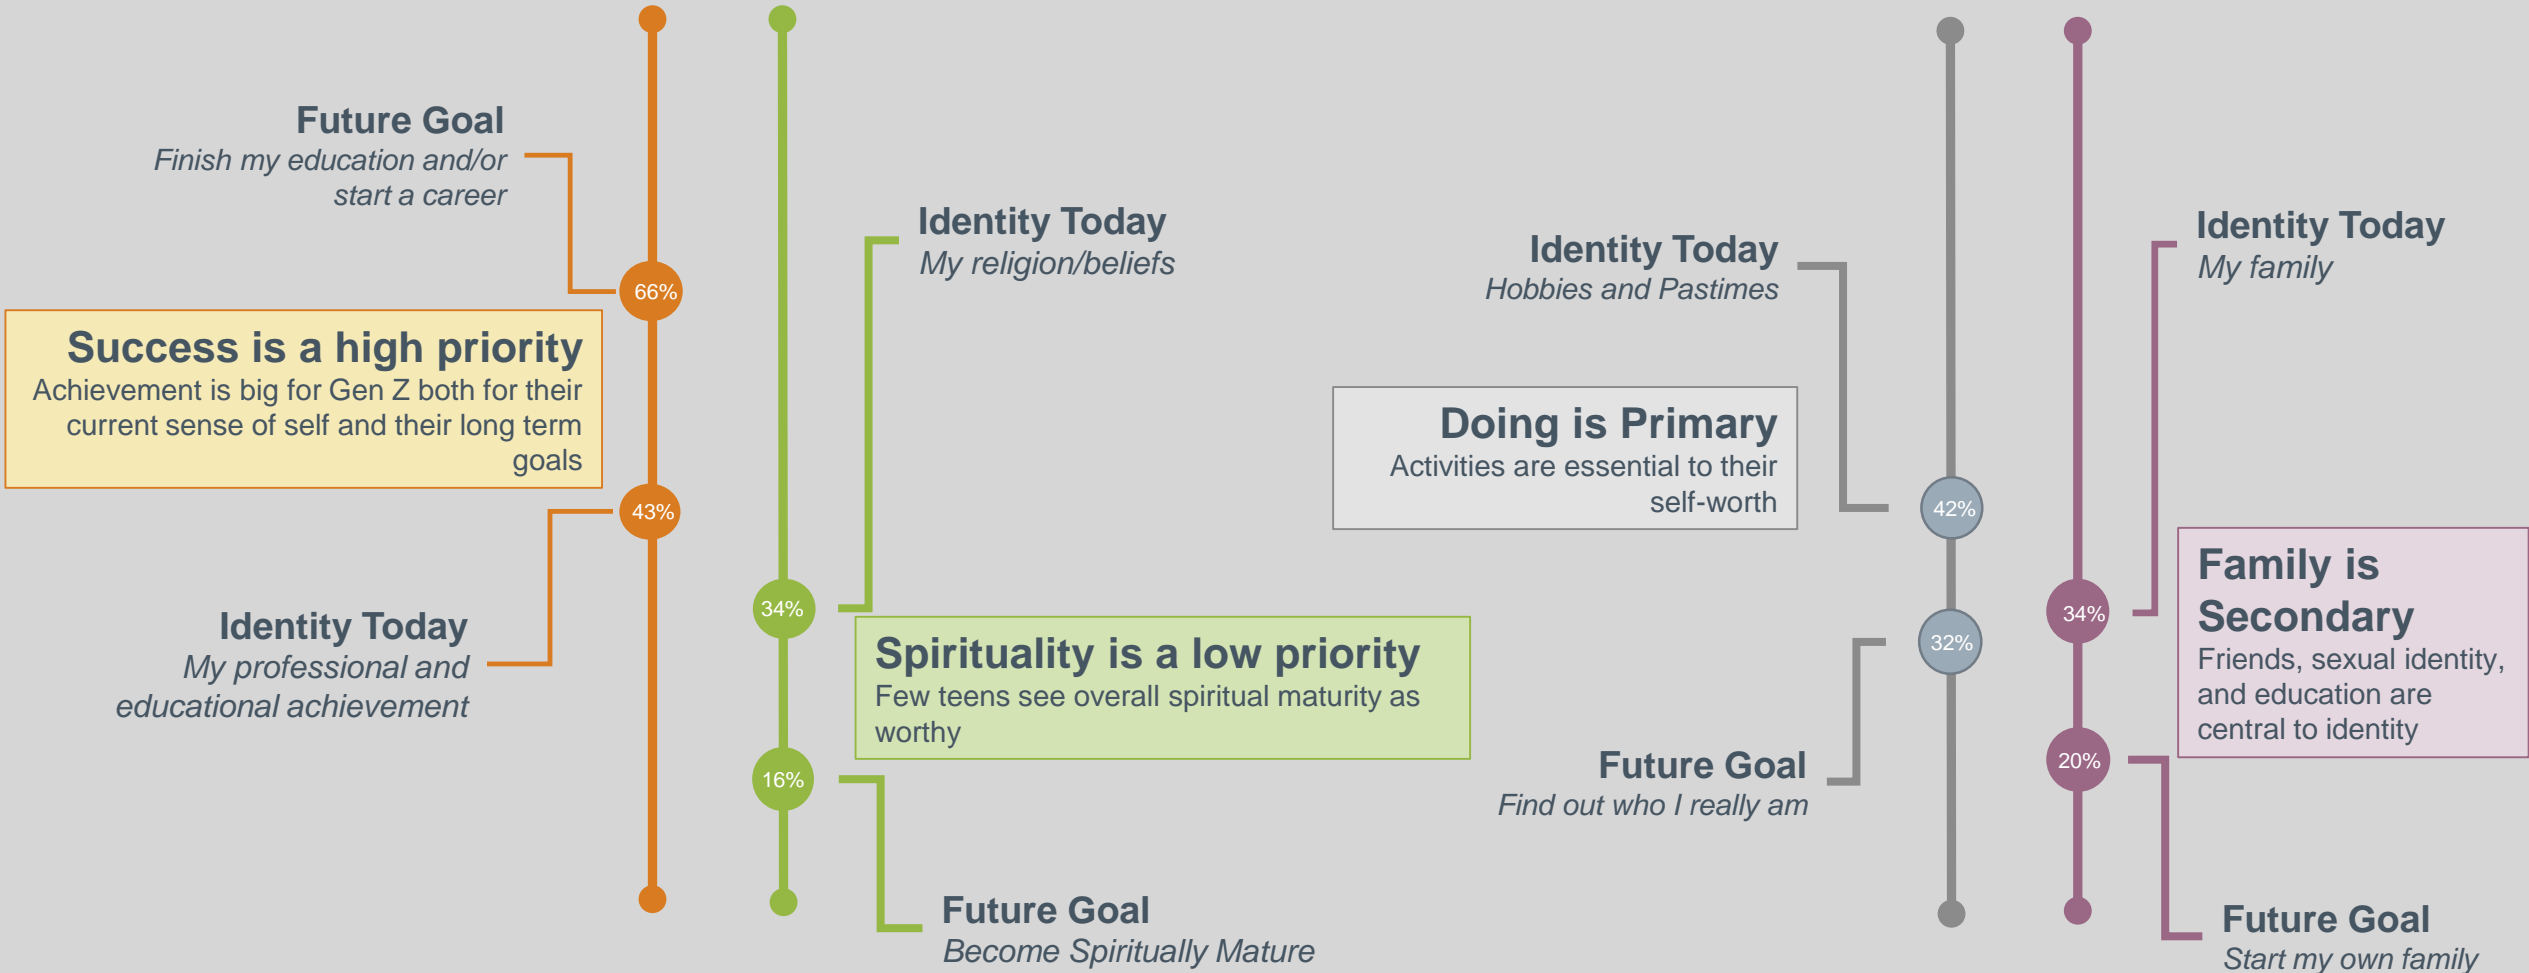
Future Goal
Finish my education and/or start a career

66%

Success is a high priority
Achievement is big for Gen Z both for their current sense of self and their long term goals

43%

Identity Today
My professional and educational achievement

Identity Today
My religion/beliefs

34%

Spirituality is a low priority
Few teens see overall spiritual maturity as worthy

16%

Future Goal
Become Spiritually Mature

Identity Today
Hobbies and Pastimes

Doing is Primary
Activities are essential to their self-worth

42%

32%

Future Goal
Find out who I really am

Identity Today
My family

34%

Family is Secondary
Friends, sexual identity, and education are central to identity

20%

Future Goal
Start my own family